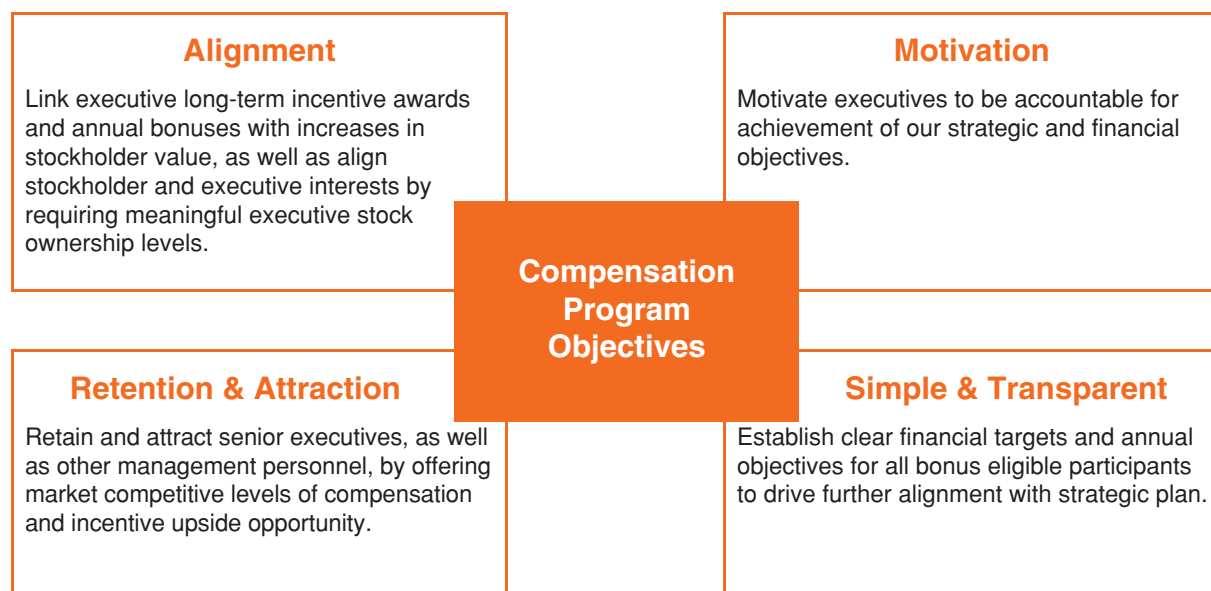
Alignment

Link executive long-term incentive awards and annual bonuses with increases in stockholder value, as well as align stockholder and executive interests by requiring meaningful executive stock ownership levels.

Motivation

Motivate executives to be accountable for achievement of our strategic and financial objectives.

Compensation Program Objectives

Retention & Attraction

Retain and attract senior executives, as well as other management personnel, by offering market competitive levels of compensation and incentive upside opportunity.

Simple & Transparent

Establish clear financial targets and annual objectives for all bonus eligible participants to drive further alignment with strategic plan.